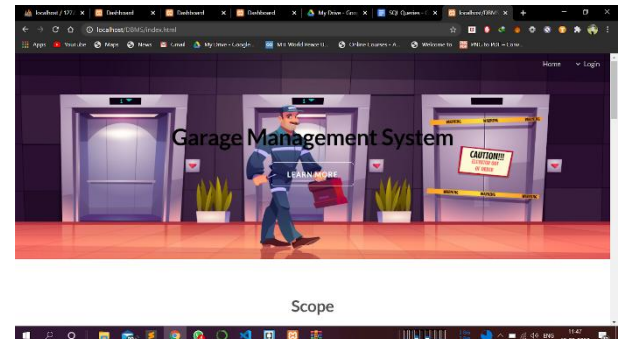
localhost / 127.0 | Dashboard | Dashboard | Dashboard | My Drive - Goo | SQL Queries - | localhost/DBMS

localhost/DBMS/index.html

Apps | YouTube | Maps | News | Gmail | My Drive - Google... | Mr. World Peace II... | Online Courses - A... | Welcome to | PNG to PDF – Conv...

Home | Login

1

Garage Management System

LEARN MORE

CAUTION!!!
OUT OF ORDER

Scope

11:47